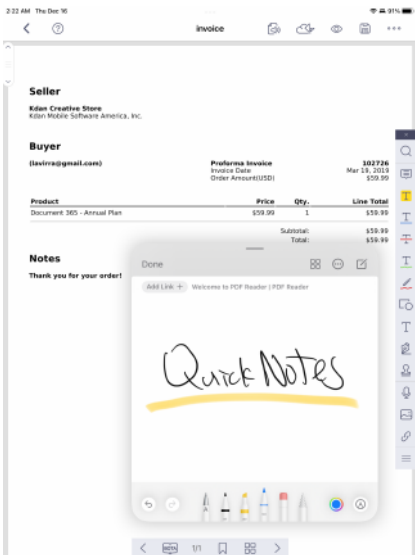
2:22 AM Thu Dec 16
91%
invoice

Seller
Kdan Creative Store
Kdan Mobile Software America, Inc.

Buyer
(lavirra@gmail.com)
Proforma Invoice 102726
Invoice Date: Mar 19, 2019
Order Amount(USD) $59.99

| Product | Price | Qty. | Line Total |
|---|---|---|---|
| Document 365 - Annual Plan | $59.99 | 1 | $59.99 |

Subtotal: $59.99
Total: $59.99

Notes
Thank you for your order!

Done
Add Link + Welcome to PDF Reader | PDF Reader

Quick Notes

1/1